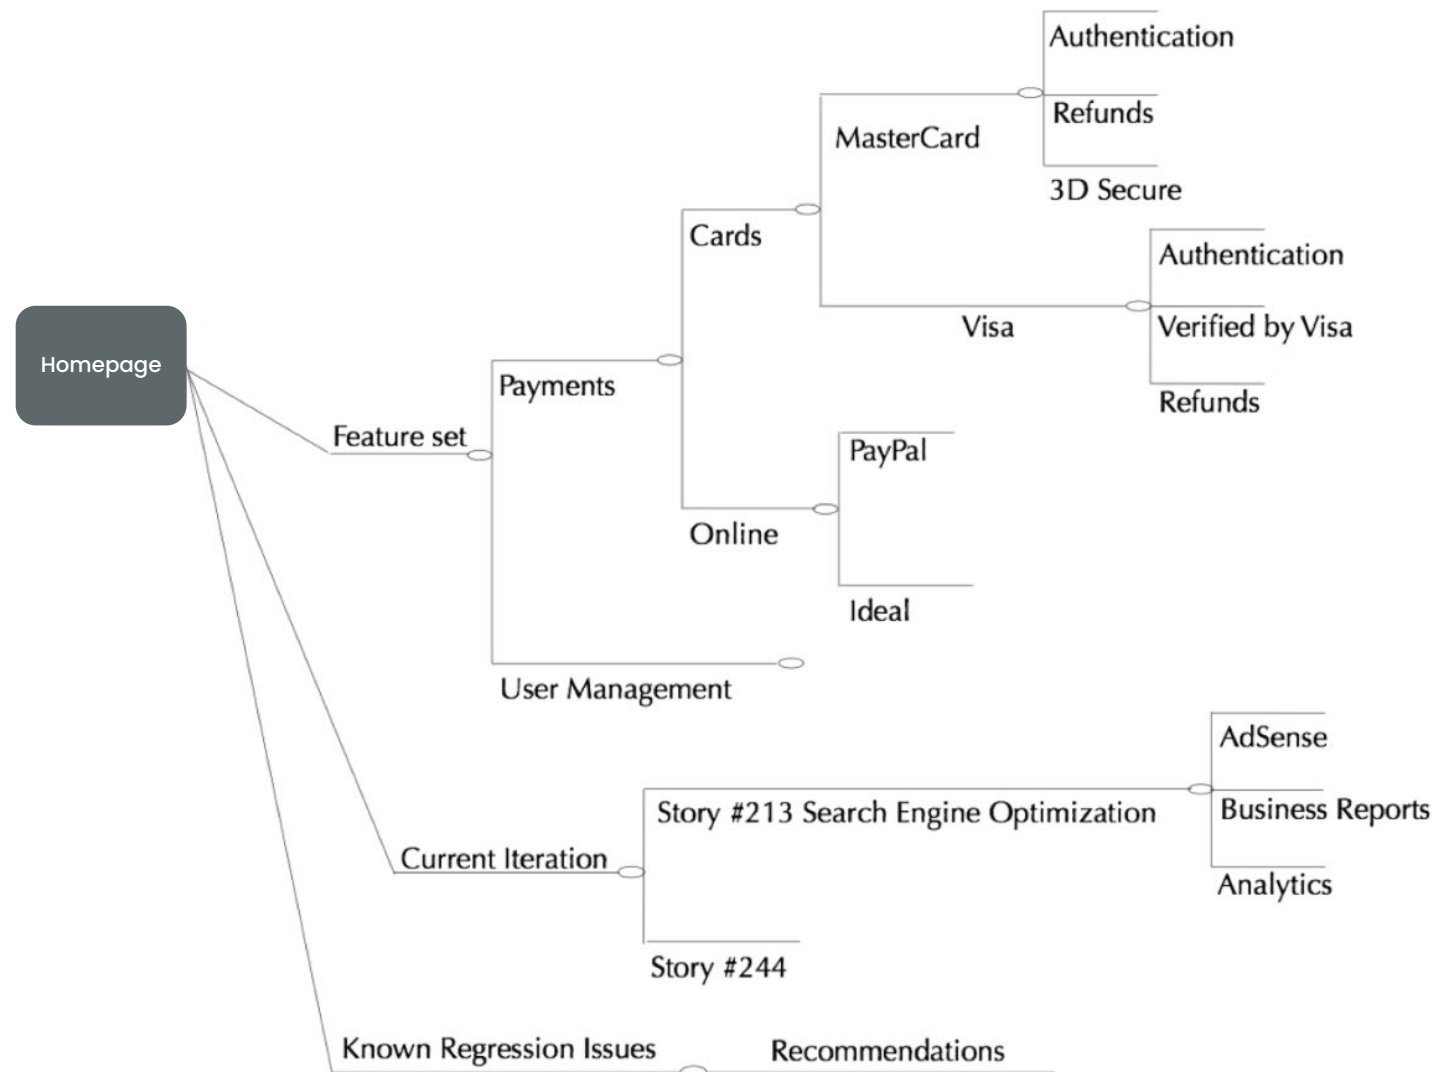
Homepage

Feature set

Payments

Cards

MasterCard

Authentication

Refunds

3D Secure

Visa

Authentication

Verified by Visa

Refunds

Online

PayPal

Ideal

User Management

Current Iteration

Story #213 Search Engine Optimization

AdSense

Business Reports

Analytics

Story #244

Known Regression Issues

Recommendations